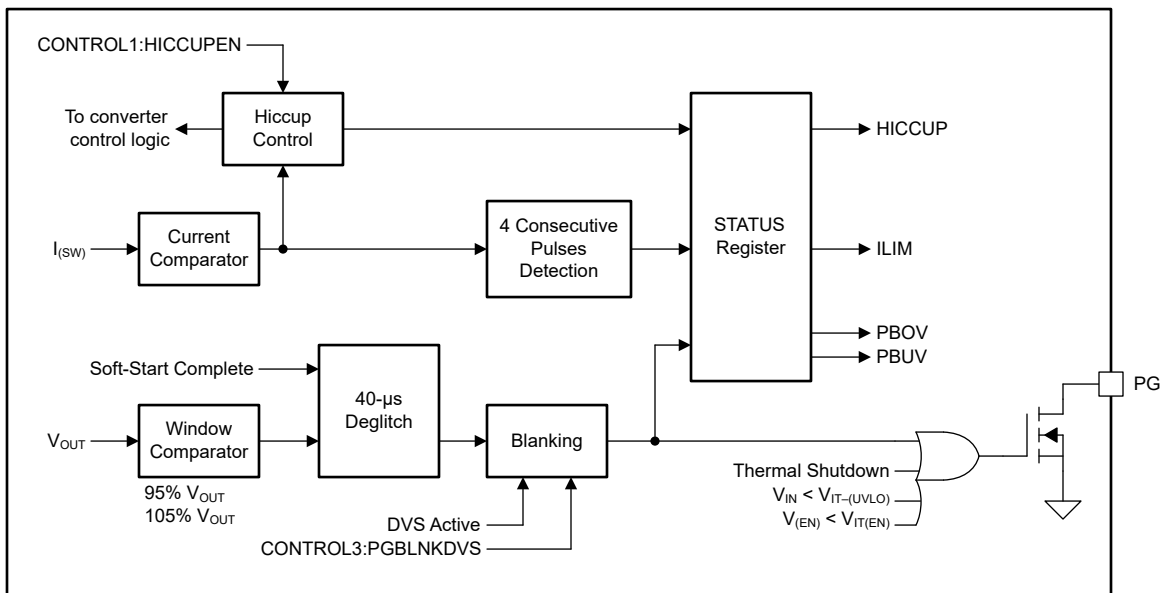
CONTROL1:HICCUPEN

To converter control logic

Hiccup Control

HICCUP

$I_{(SW)}$

Current Comparator

4 Consecutive Pulses Detection

STATUS Register

ILIM

PBOV

PBUV

Soft-Start Complete

40-µs Deglitch

PG

$V_{OUT}$

Window Comparator

Blanking

95% $V_{OUT}$
105% $V_{OUT}$

Thermal Shutdown

$V_{IN} < V_{IT-(UVLO)}$

$V_{(EN)} < V_{IT(EN)}$

DVS Active

CONTROL3:PGBLNKDVS